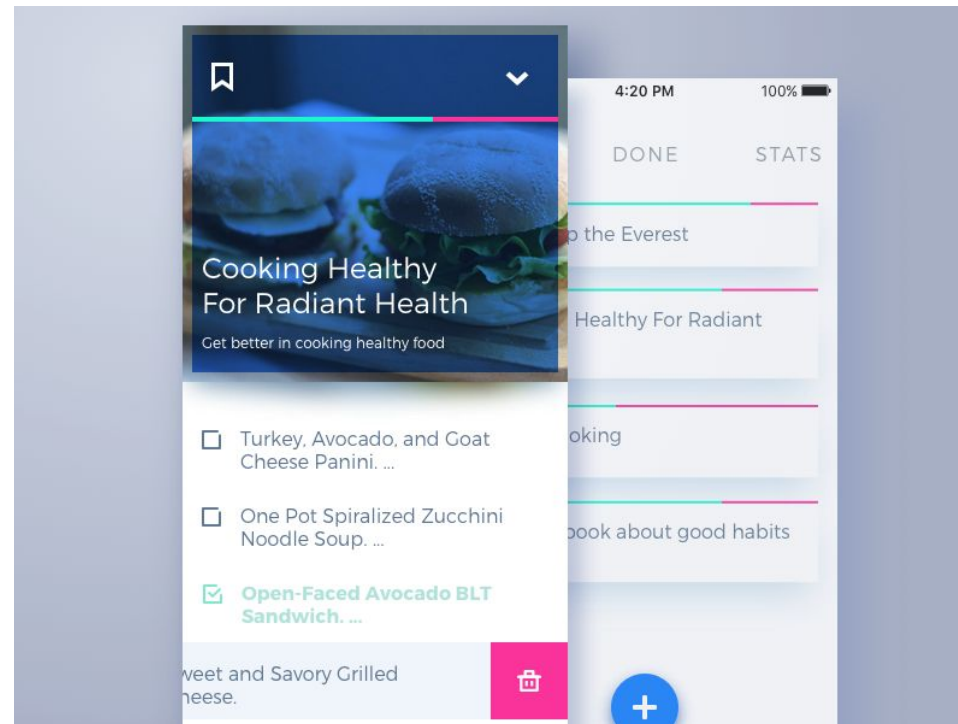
4:20 PM

100%

DONE

STATS

p the Everest

Healthy For Radiant

oking

book about good habits

Cooking Healthy For Radiant Health

Get better in cooking healthy food

Turkey, Avocado, and Goat Cheese Panini. ...

One Pot Spiralized Zucchini Noodle Soup. ...

Open-Faced Avocado BLT Sandwich. ...

weet and Savory Grilled heese.

+